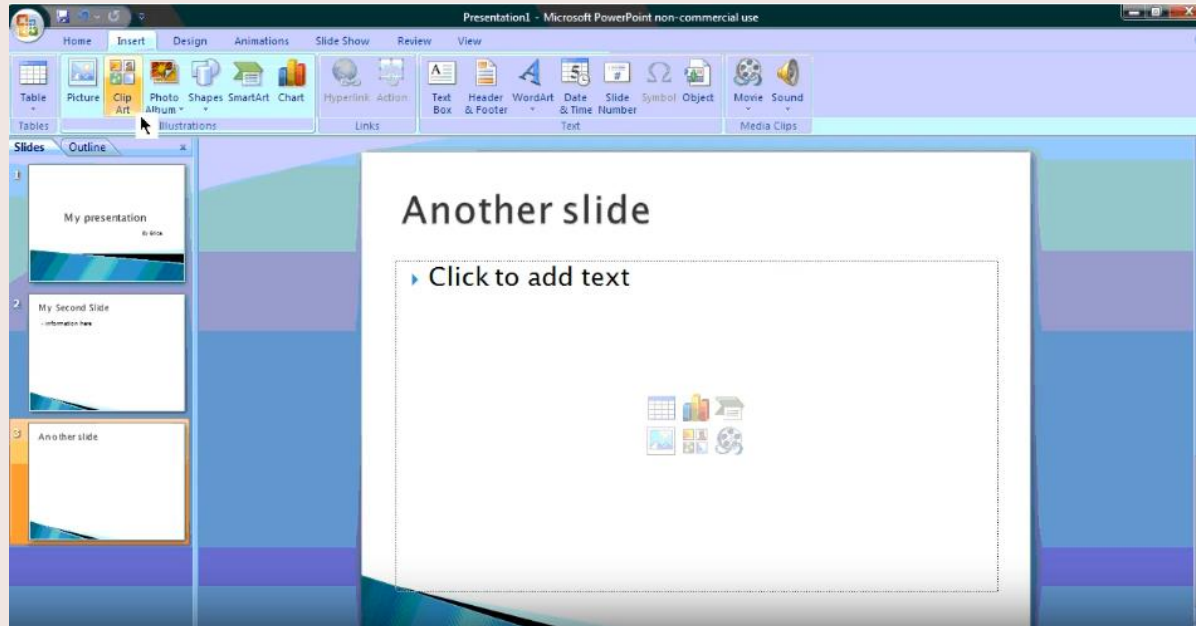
Presentation1 - Microsoft PowerPoint non-commercial use

Home Insert Design Animations Slide Show Review View

Table
Picture
Clip Art
Photo Album
Shapes
SmartArt
Chart
Hyperlink
Action
Text Box
Header & Footer
WordArt
Date & Time
Slide Number
Symbol
Object
Movie
Sound

Tables
Illustrations
Links
Text
Media Clips

Slides Outline

1
My presentation
By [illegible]

2
My Second Slide
- information here

3
Another slide

Another slide

Click to add text